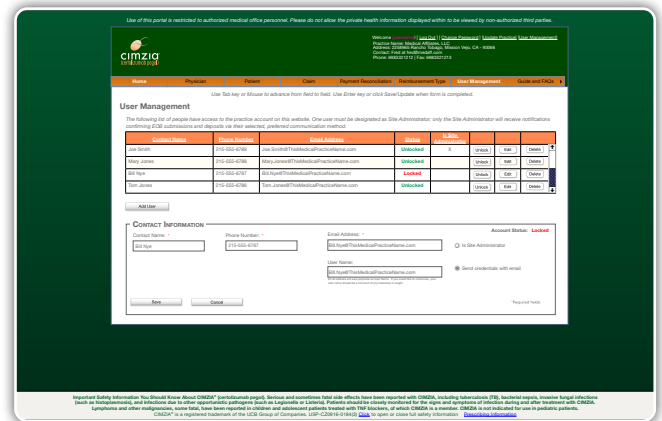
Use of this portal is restricted to authorized medical office personnel. Please do not allow the private health information displayed within to be viewed by non-authorized third parties.

cimzia (certolizumab pegol)

Welcome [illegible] | Log Out | Change Password | Update Practice | User Management
Practice Name: Medical Affiliates, LLC
Address: 2258888 Rancho Tobago, Mission Vejo, CA - 90866
Contact: Fred at fred@email.com
Phone: 8883221212 | Fax: 8883221213

Home | Physician | Patient | Claim | Payment Reconciliation | Reimbursement Type | User Management | Guide and FAQs

Use Tab key or Mouse to advance from field to field. Use Enter key or click Save/Update when form is completed.

User Management

The following list of people have access to the practice account on this website. One user must be designated as Site Administrator; only the Site Administrator will receive notifications confirming EOB submissions and deposits via their selected, preferred communication method.

| Contact Name | Phone Number | Email Address | Status | Is Site Administrator | | | |
|---|---|---|---|---|---|---|---|
| Joe Smith | 215-555-6788 | Joe.Smith@ThisMedicalPracticeName.com | Unlocked | X | Unlock | Edit | Delete |
| Mary Jones | 215-555-6786 | Mary.Jones@ThisMedicalPracticeName.com | Unlocked | | Unlock | Edit | Delete |
| Bill Nye | 215-555-6787 | Bill.Nye@ThisMedicalPracticeName.com | Locked | | Unlock | Edit | Delete |
| Tom Jones | 215-555-6786 | Tom.Jones@ThisMedicalPracticeName.com | Unlocked | | Unlock | Edit | Delete |

Add User

Contact Information
Account Status: Locked
Contact Name: * Bill Nye
Phone Number: * 215-555-6787
Email Address: * Bill.Nye@ThisMedicalPracticeName.com
Is Site Administrator
User Name: Bill.Nye@ThisMedicalPracticeName.com
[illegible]
Send credentials with email
Save | Cancel
*Required fields

Important Safety Information You Should Know About CIMZIA® (certolizumab pegol). Serious and sometimes fatal side effects have been reported with CIMZIA, including tuberculosis (TB), bacterial sepsis, invasive fungal infections (such as histoplasmosis), and infections due to other opportunistic pathogens (such as Legionella or Listeria). Patients should be closely monitored for the signs and symptoms of infection during and after treatment with CIMZIA. Lymphoma and other malignancies, some fatal, have been reported in children and adolescent patients treated with TNF blockers, of which CIMZIA is a member. CIMZIA is not indicated for use in pediatric patients.
CIMZIA® is a registered trademark of the UCB Group of Companies. USP-CZ0916-01643) Click to open or close full safety information. Prescribing Information